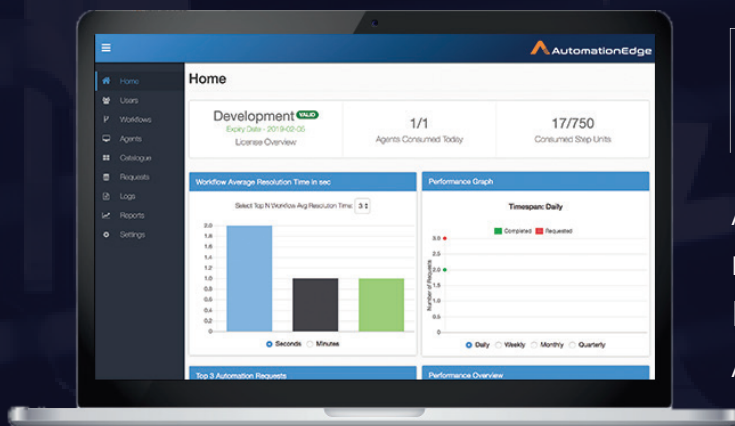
AutomationEdge

Home
Users
Workflows
Agents
Catalogue
Requests
Logs
Reports
Settings

Home

Development VALID
Expiry Date - 2019-02-05
License Overview

1/1
Agents Consumed Today

17/750
Consumed Step Units

Workflow Average Resolution Time in sec

Select Top N Workflow Avg Resolution Time: 3

2.0
1.8
1.6
1.4
1.2
1.0
0.8
0.6
0.4
0.2
0

Seconds Minutes

Performance Graph

Timespan: Daily

Completed Requested

3.0
2.0
1.0
0

Number of Requests

Daily Weekly Monthly Quarterly

Top 3 Automation Requests

Performance Overview